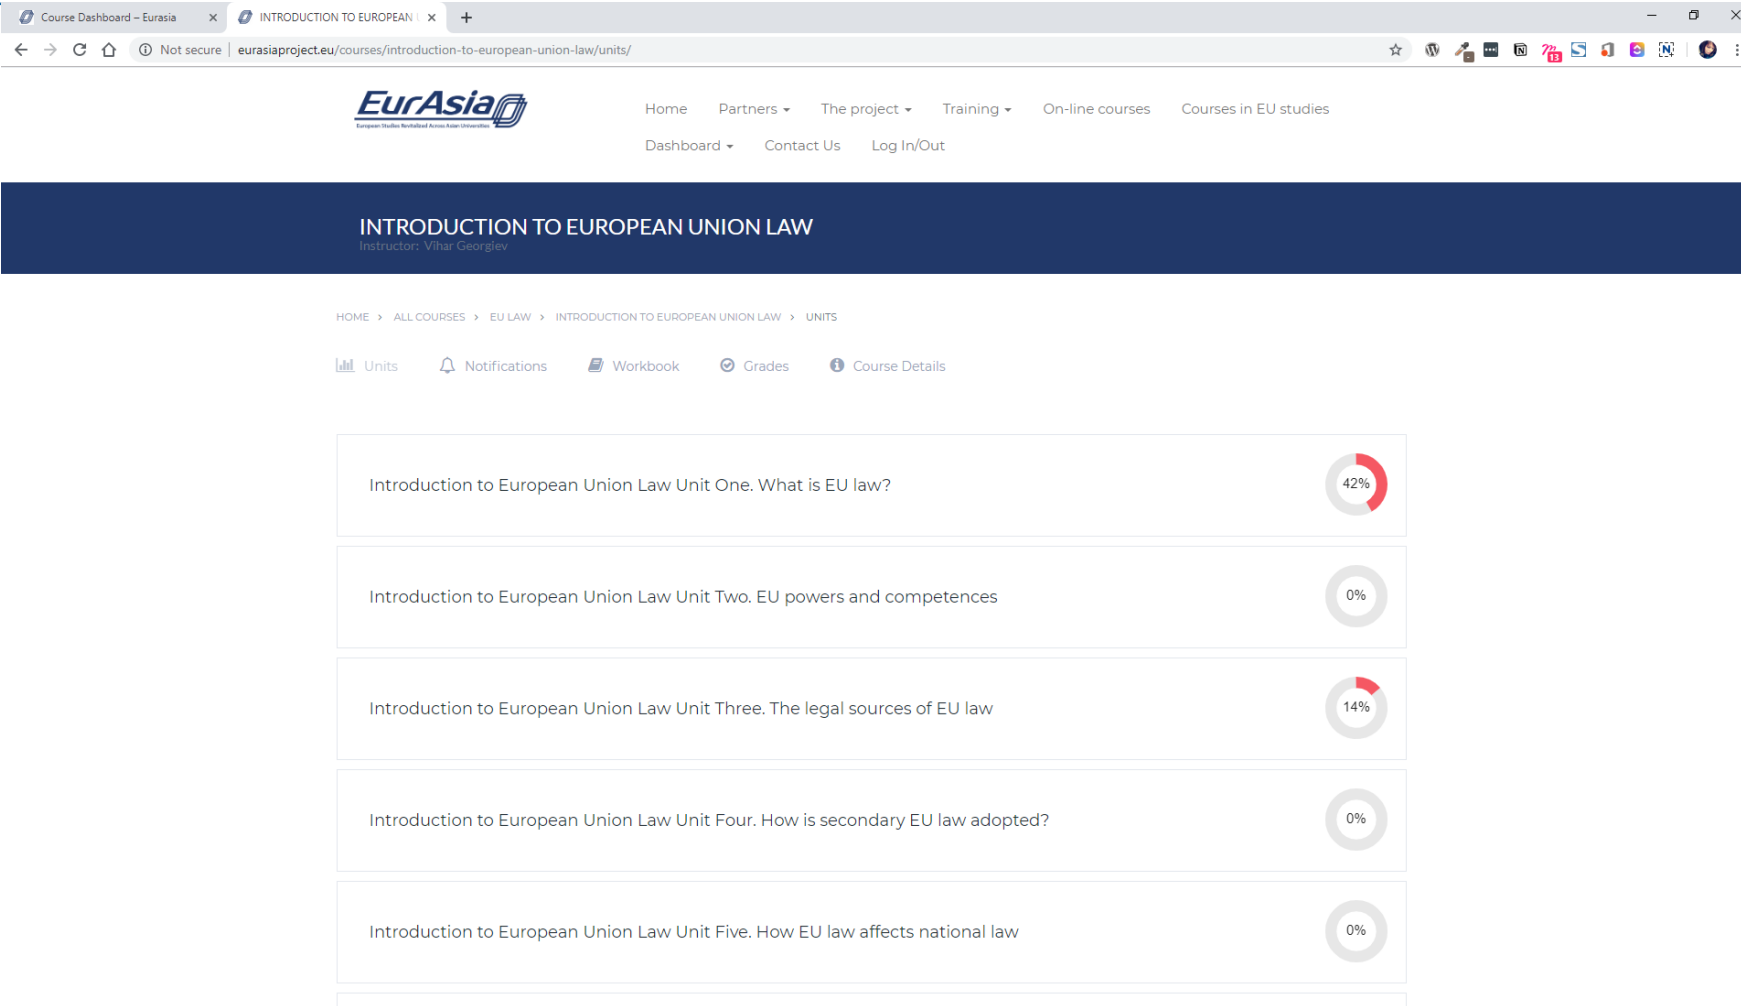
Course Dashboard – Eurasia
INTRODUCTION TO EUROPEAN

Not secure | eurasiaproject.eu/courses/introduction-to-european-union-law/units/

EurAsia
European Studies Revitalized Across Asian Universities

Home Partners The project Training On-line courses Courses in EU studies
Dashboard Contact Us Log In/Out

INTRODUCTION TO EUROPEAN UNION LAW
Instructor: Vihar Georgiev

HOME › ALL COURSES › EU LAW › INTRODUCTION TO EUROPEAN UNION LAW › UNITS

Units Notifications Workbook Grades Course Details

Introduction to European Union Law Unit One. What is EU law? 42%

Introduction to European Union Law Unit Two. EU powers and competences 0%

Introduction to European Union Law Unit Three. The legal sources of EU law 14%

Introduction to European Union Law Unit Four. How is secondary EU law adopted? 0%

Introduction to European Union Law Unit Five. How EU law affects national law 0%